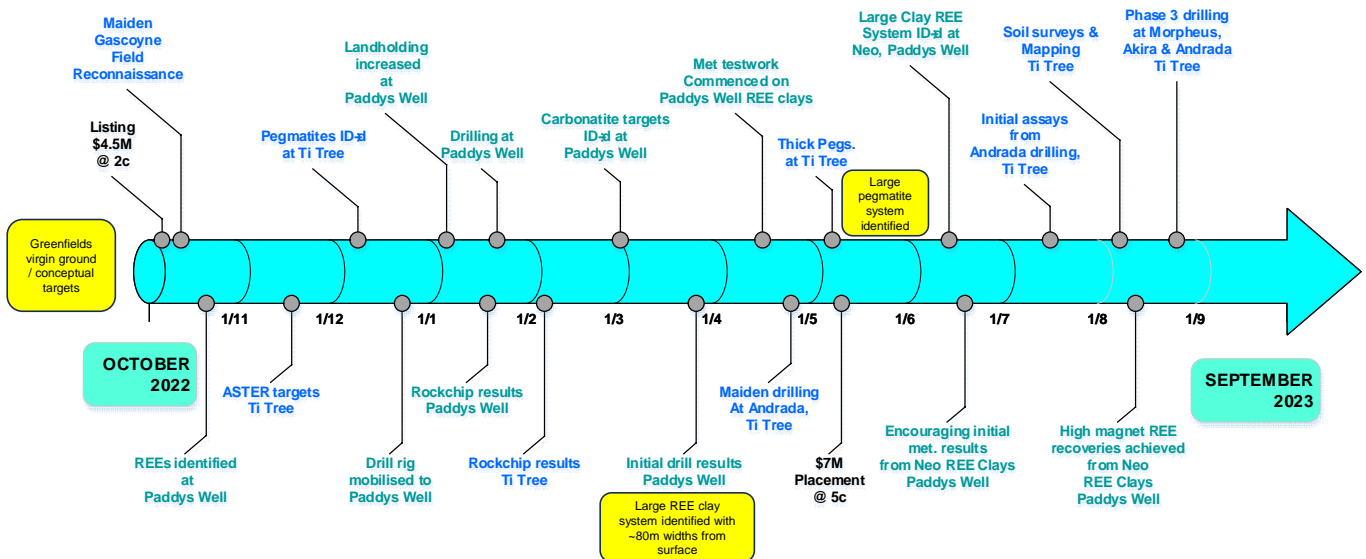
Maiden Gascoyne Field Reconnaissance

Listing $4.5M @ 2c

Greenfields virgin ground / conceptual targets

OCTOBER 2022

REEs identified at Paddys Well

1/11

ASTER targets Ti Tree

Pegmatites ID≠d at Ti Tree

1/12

Drill rig mobilised to Paddys Well

Landholding increased at Paddys Well

1/1

Drilling at Paddys Well

Rockchip results Paddys Well

1/2

Rockchip results Ti Tree

Carbonatite targets ID≠d at Paddys Well

1/3

Initial drill results Paddys Well

Large REE clay system identified with ~80m widths from surface

Met testwork Commenced on Paddys Well REE clays

1/4

Maiden drilling At Andrada, Ti Tree

Thick Pegs. at Ti Tree

1/5

Large pegmatite system identified

$7M Placement @ 5c

Large Clay REE System ID≠d at Neo, Paddys Well

1/6

Encouraging initial met. results from Neo REE Clays Paddys Well

1/7

Initial assays from Andrada drilling, Ti Tree

Soil surveys & Mapping Ti Tree

1/8

High magnet REE recoveries achieved from Neo REE Clays Paddys Well

Phase 3 drilling at Morpheus, Akira & Andrada Ti Tree

1/9

SEPTEMBER 2023